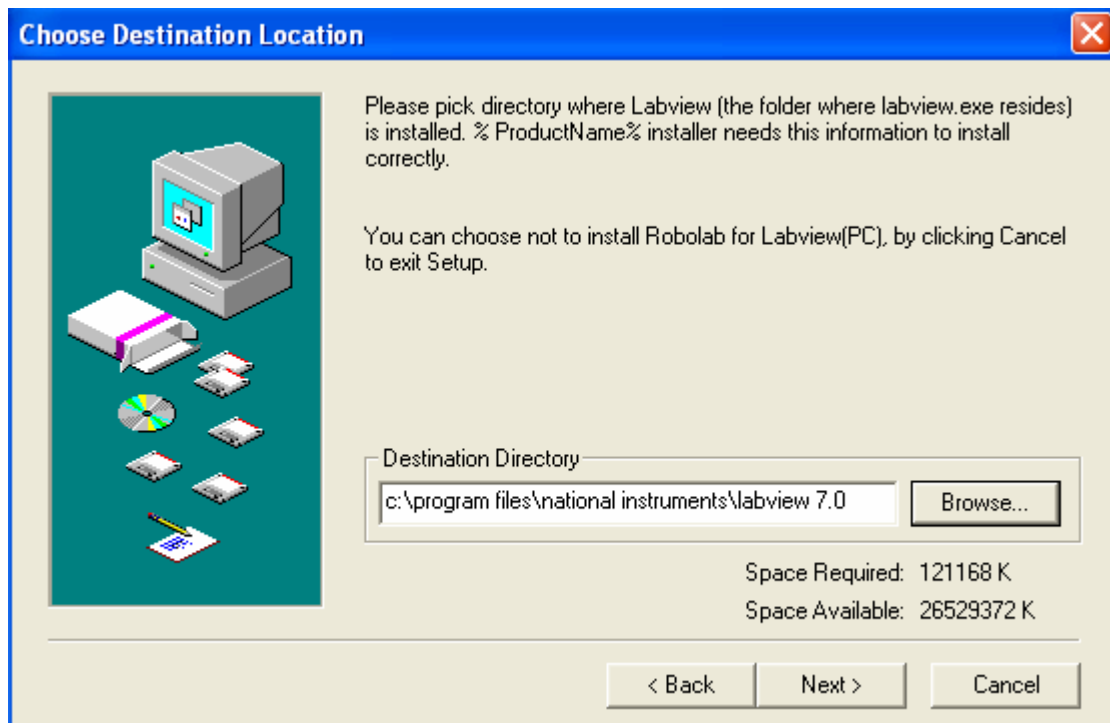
Choose Destination Location

Please pick directory where Labview (the folder where labview.exe resides) is installed. % ProductName% installer needs this information to install correctly.

You can choose not to install Robolab for Labview(PC), by clicking Cancel to exit Setup.

Destination Directory

c:\program files\national instruments\labview 7.0

Browse...

Space Required: 121168 K

Space Available: 26529372 K

< Back

Next >

Cancel